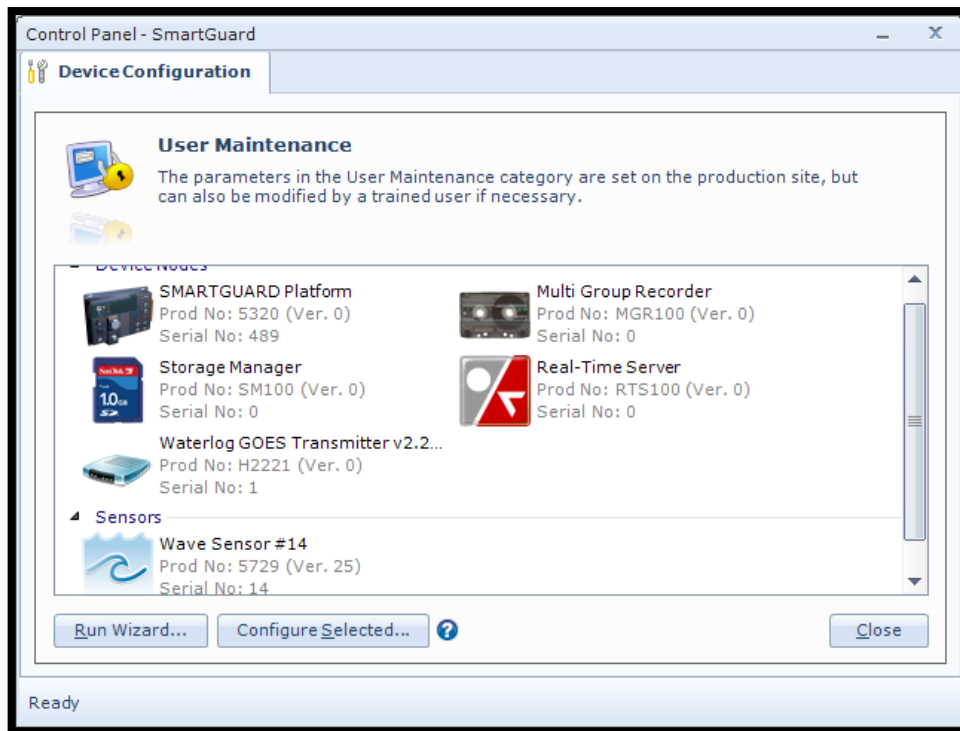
Control Panel - SmartGuard

Device Configuration

User Maintenance

The parameters in the User Maintenance category are set on the production site, but can also be modified by a trained user if necessary.

Device Nodes

SMARTGUARD Platform
Prod No: 5320 (Ver. 0)
Serial No: 489

Multi Group Recorder
Prod No: MGR100 (Ver. 0)
Serial No: 0

Storage Manager
Prod No: SM100 (Ver. 0)
Serial No: 0

Real-Time Server
Prod No: RTS100 (Ver. 0)
Serial No: 0

Waterlog GOES Transmitter v2.2...
Prod No: H2221 (Ver. 0)
Serial No: 1

Sensors

Wave Sensor #14
Prod No: 5729 (Ver. 25)
Serial No: 14

Run Wizard...

Configure Selected...

Close

Ready